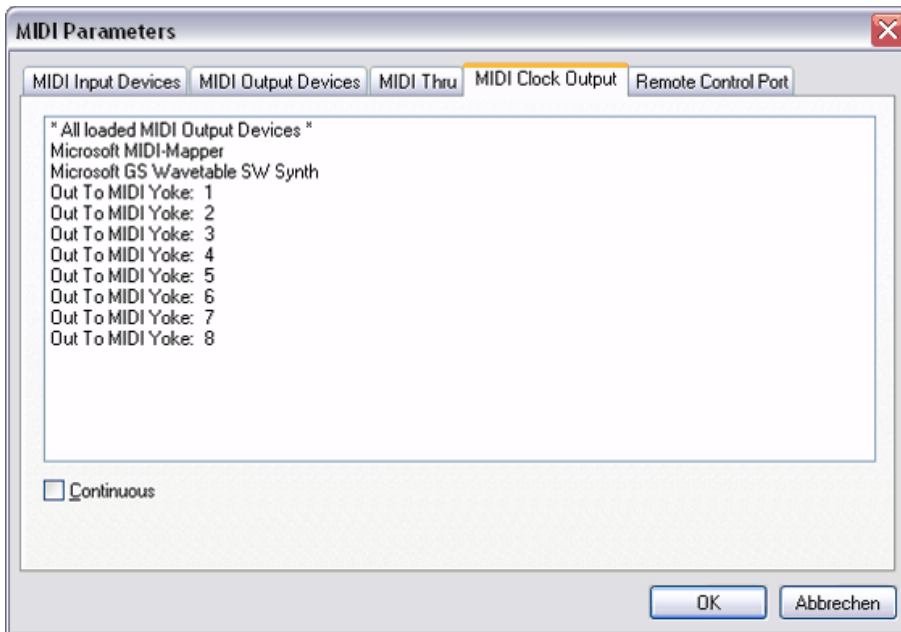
MIDI Parameters

MIDI Input Devices | MIDI Output Devices | MIDI Thru | MIDI Clock Output | Remote Control Port

* All loaded MIDI Output Devices *
Microsoft MIDI-Mapper
Microsoft GS Wavetable SW Synth
Out To MIDI Yoke: 1
Out To MIDI Yoke: 2
Out To MIDI Yoke: 3
Out To MIDI Yoke: 4
Out To MIDI Yoke: 5
Out To MIDI Yoke: 6
Out To MIDI Yoke: 7
Out To MIDI Yoke: 8

Continuous

OK
Abbrechen